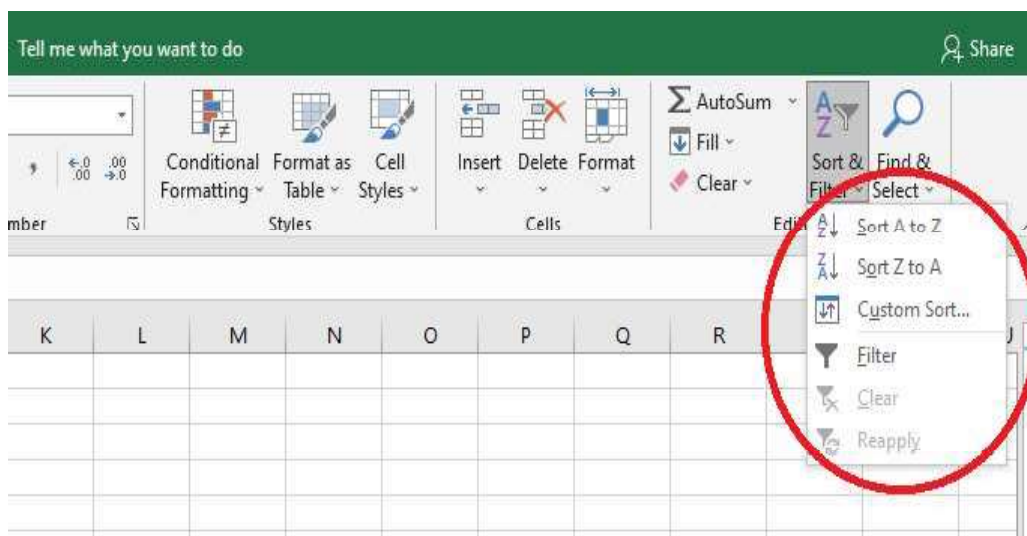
Tell me what you want to do

Share

, $\leftarrow.0 \ .00$ $.00 \ \rightarrow.0$

mber

Conditional Formatting

Format as Table

Cell Styles

Styles

Insert

Delete

Format

Cells

AutoSum

Fill

Clear

Edi

Sort & Filter

Find & Select

Sort A to Z

Sort Z to A

Custom Sort...

Filter

Clear

Reapply

| K | L | M | N | O | P | Q | R |
|---|---|---|---|---|---|---|---|